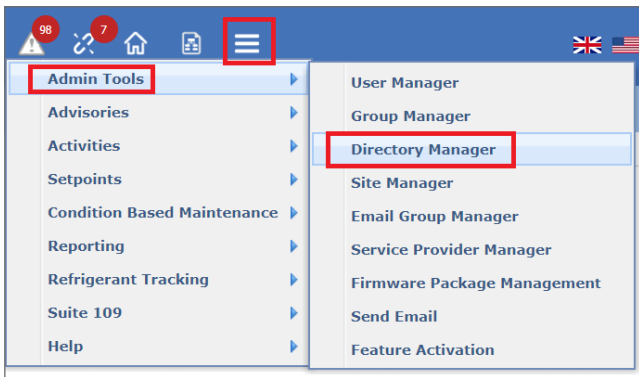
98 7

Admin Tools
Advisories
Activities
Setpoints
Condition Based Maintenance
Reporting
Refrigerant Tracking
Suite 109
Help

User Manager
Group Manager
Directory Manager
Site Manager
Email Group Manager
Service Provider Manager
Firmware Package Management
Send Email
Feature Activation